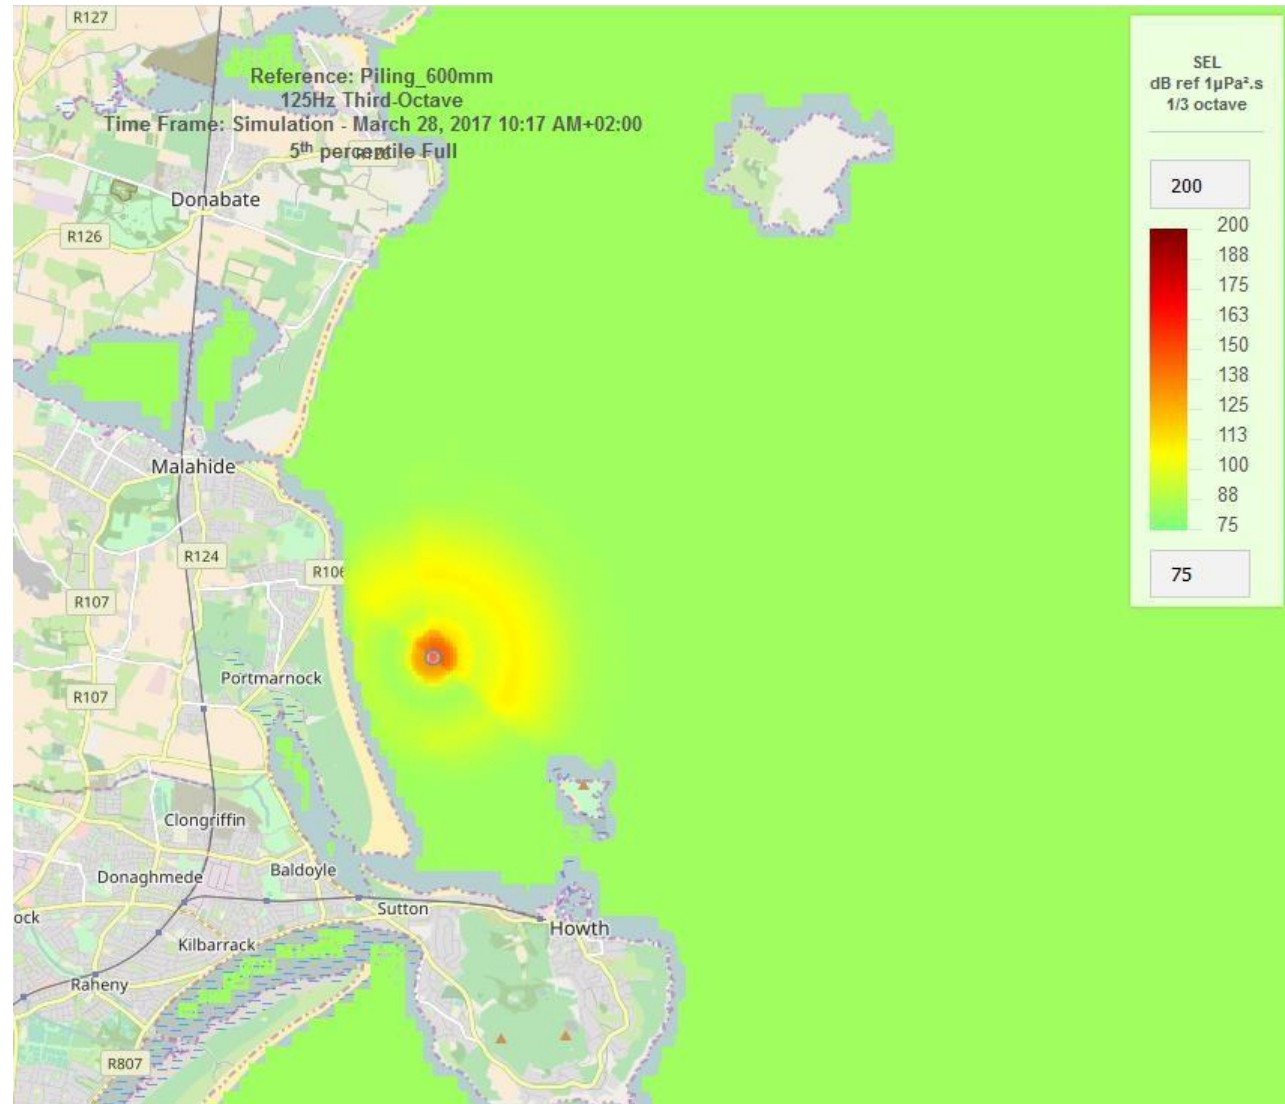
R127

Reference: Piling_600mm
125Hz Third-Octave
Time Frame: Simulation - March 28, 2017 10:17 AM+02:00
5$^{th}$ percentile Full

SEL
dB ref 1µPa².s
1/3 octave

200

200
188
175
163
150
138
125
113
100
88
75

75

Donabate
R126
Malahide
R124
R106
R107
R107
Portmarnock
Clongriffin
Donaghmede
Baldoyle
Sutton
Howth
ock
Kilbarrack
Raheny
R807